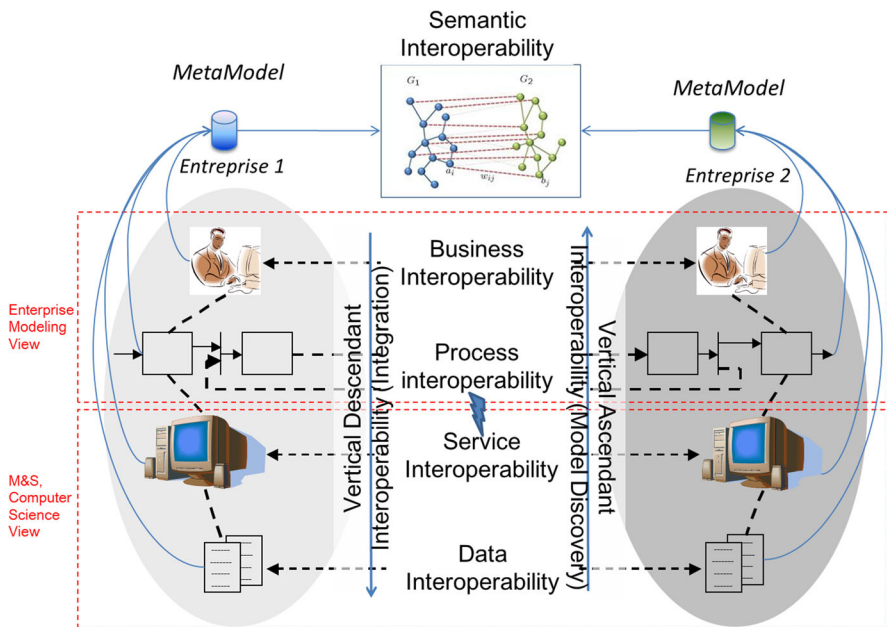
Semantic Interoperability

MetaModel

MetaModel

$G_1$

$G_2$

$a_i$

$w_{ij}$

$b_j$

Entreprise 1

Entreprise 2

Enterprise Modeling View

M&S, Computer Science View

Vertical Descendant Interoperability (Integration)

Business Interoperability

Process interoperability

Service Interoperability

Data Interoperability

Vertical Ascendant Interoperability (Model Discovery)